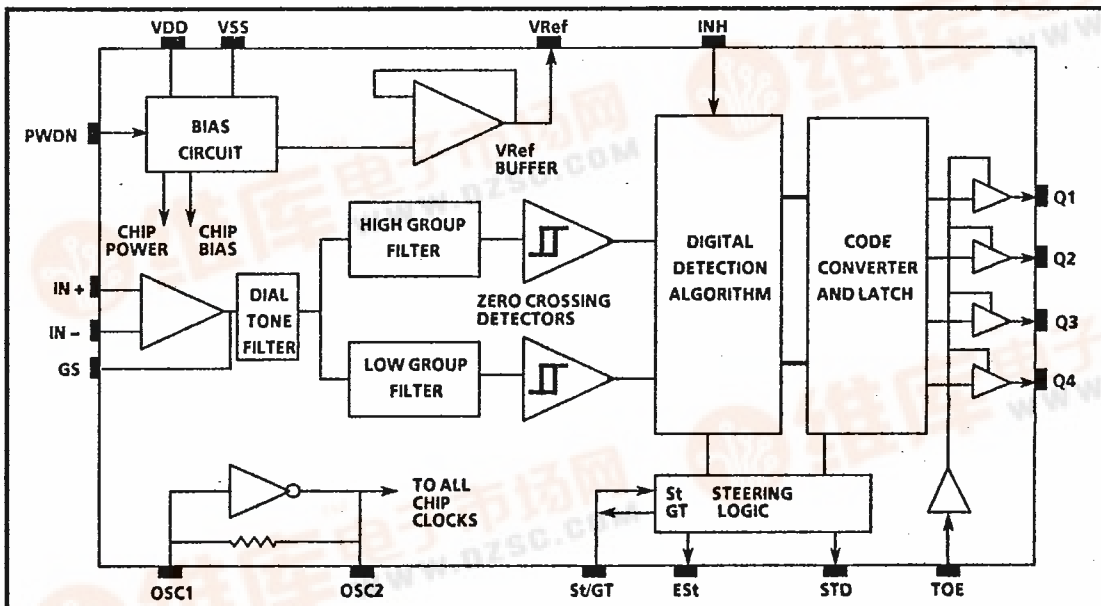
VDD
VSS
VRef
INH
PWDN
BIAS CIRCUIT
VRef BUFFER
CHIP POWER
CHIP BIAS
HIGH GROUP FILTER
DIGITAL DETECTION ALGORITHM
CODE CONVERTER AND LATCH
Q1
Q2
IN +
IN –
GS
DIAL TONE FILTER
ZERO CROSSING DETECTORS
Q3
LOW GROUP FILTER
Q4
TO ALL CHIP CLOCKS
St GT
STEERING LOGIC
OSC1
OSC2
St/GT
ESt
STD
TOE